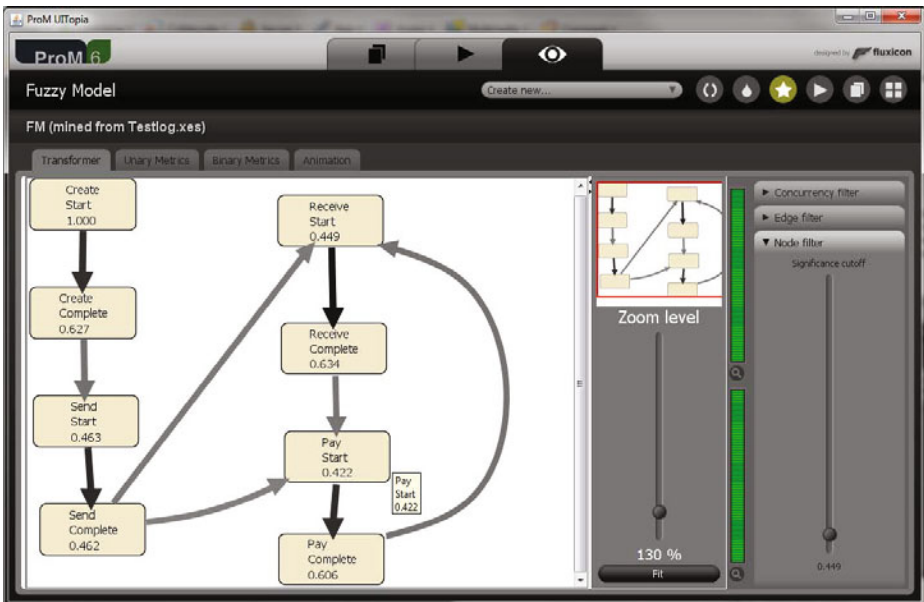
ProM UITopia

ProM 6

designed by fluxicon

Fuzzy Model

Create new...

FM (mined from Testlog.xes)

Transformer | Unary Metrics | Binary Metrics | Animation

Create
Start
1.000

Create
Complete
0.627

Send
Start
0.463

Send
Complete
0.462

Receive
Start
0.449

Receive
Complete
0.634

Pay
Start
0.422

Pay
Start
0.422

Pay
Complete
0.606

Zoom level

130 %

Fit

► Concurrency filter

► Edge filter

▼ Node filter

Significance cutoff

0.449